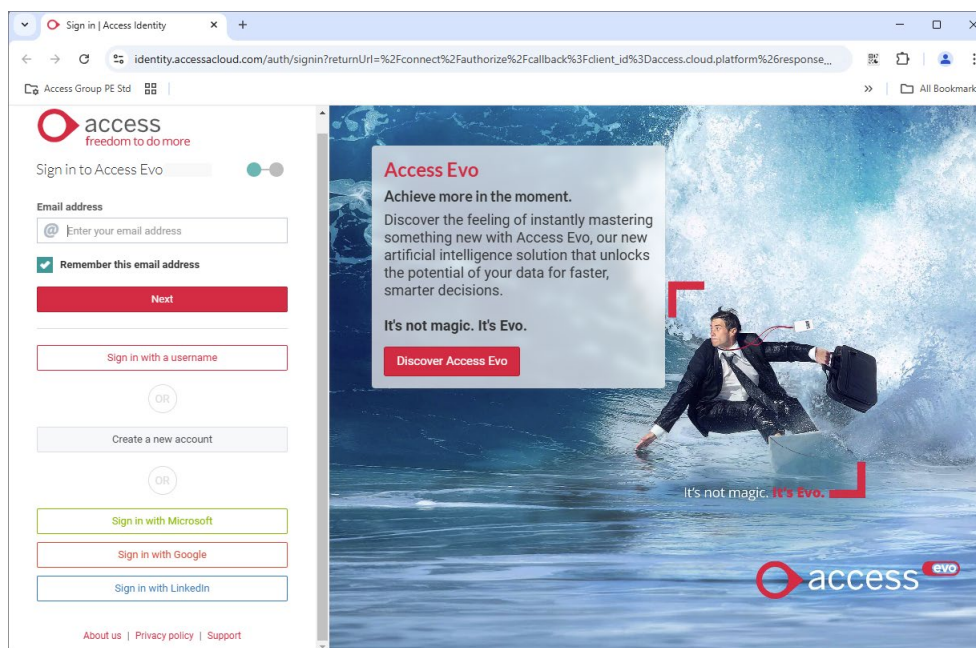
Sign in | Access Identity

identity.accessacloud.com/auth/signin?returnUrl=%2Fconnect%2Fauthorize%2Fcallback%3Fclient_id%3Daccess.cloud.platform%26response...

Access Group PE Std

All Bookmarks

access
freedom to do more

Sign in to Access Evo

Email address

Enter your email address

Remember this email address

Next

Sign in with a username

OR

Create a new account

OR

Sign in with Microsoft

Sign in with Google

Sign in with LinkedIn

About us | Privacy policy | Support

Access Evo

Achieve more in the moment.

Discover the feeling of instantly mastering something new with Access Evo, our new artificial intelligence solution that unlocks the potential of your data for faster, smarter decisions.

It's not magic. It's Evo.

Discover Access Evo

It's not magic. It's Evo.

access evo